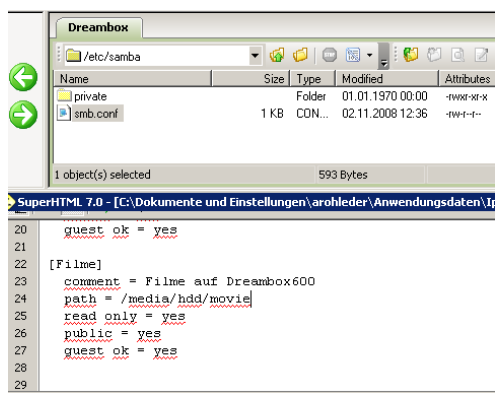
Dreambox

/etc/samba

| Name | Size | Type | Modified | Attributes |
|---|---|---|---|---|
| private | | Folder | 01.01.1970 00:00 | -rwxr-xr-x |
| smb.conf | 1 KB | CON... | 02.11.2008 12:36 | -rw-r--r-- |

1 object(s) selected

593 Bytes

SuperHTML 7.0 - [C:\Dokumente und Einstellungen\arohleder\Anwendungsdaten\I

20 guest ok = yes
21
22 [Filme]
23 comment = Filme auf Dreambox600
24 path = /media/hdd/movie
25 read only = yes
26 public = yes
27 guest ok = yes
28
29